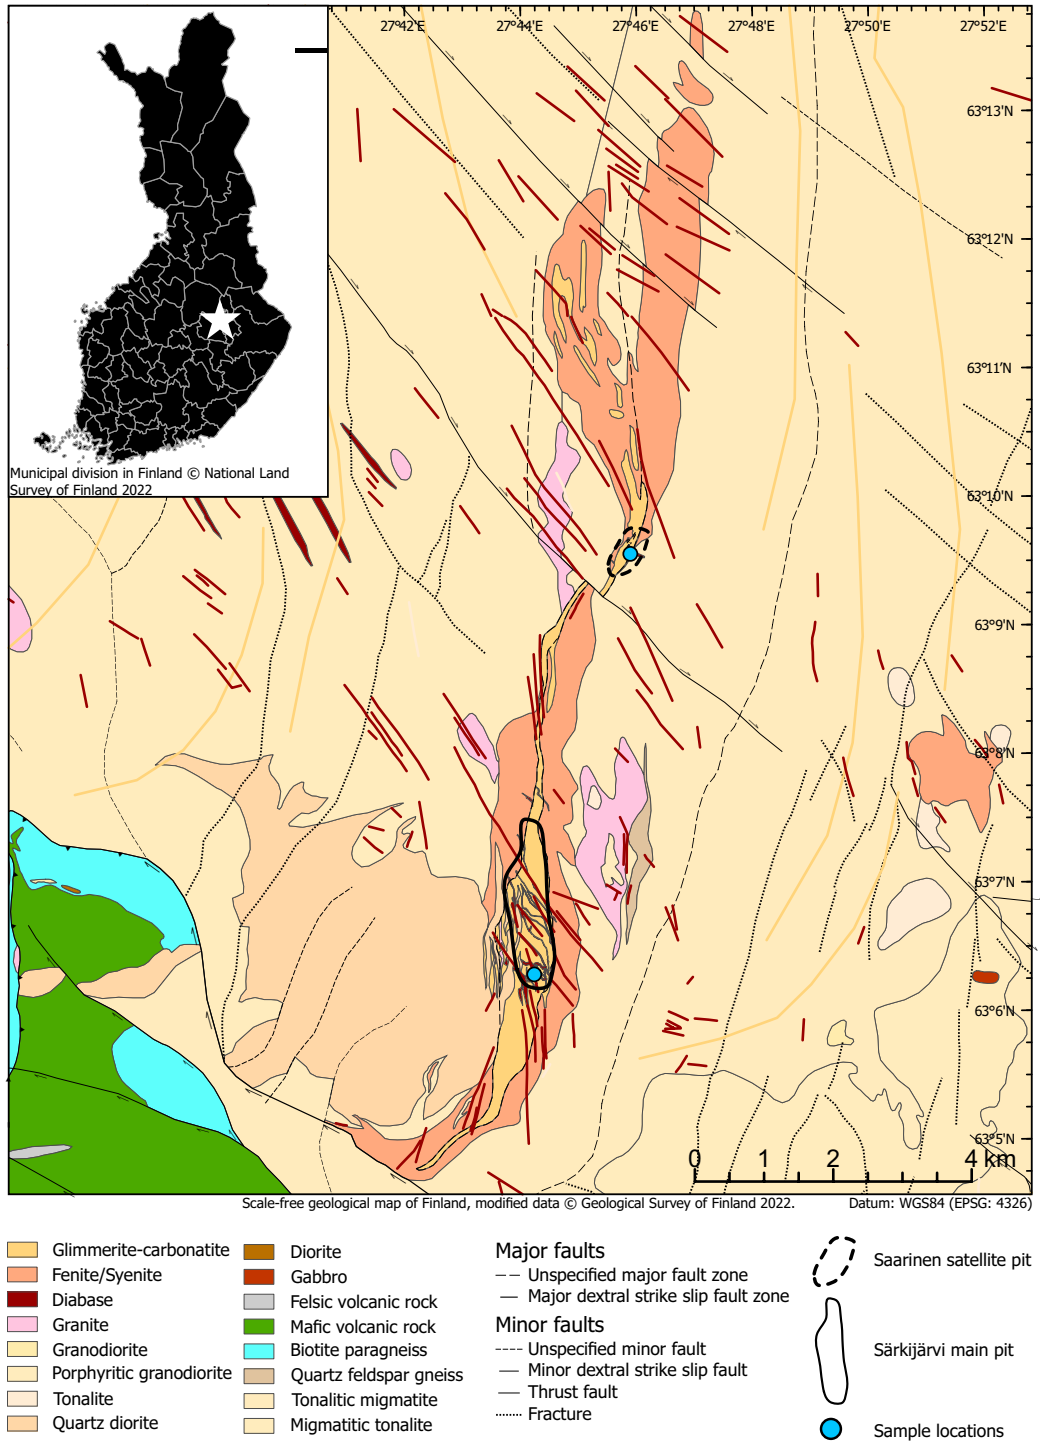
Municipal division in Finland © National Land Survey of Finland 2022

27°42'E 27°44'E 27°46'E 27°48'E 27°50'E 27°52'E

63°13'N
63°12'N
63°11'N
63°10'N
63°9'N
63°8'N
63°7'N
63°6'N
63°5'N

0 1 2 4 km

Scale-free geological map of Finland, modified data © Geological Survey of Finland 2022.

Datum: WGS84 (EPSG: 4326)

Glimmerite-carbonatite
Fenite/Syenite
Diabase
Granite
Granodiorite
Porphyritic granodiorite
Tonalite
Quartz diorite

Diorite
Gabbro
Felsic volcanic rock
Mafic volcanic rock
Biotite paragneiss
Quartz feldspar gneiss
Tonalitic migmatite
Migmatitic tonalite

Major faults
Unspecified major fault zone
Major dextral strike slip fault zone
Minor faults
Unspecified minor fault
Minor dextral strike slip fault
Thrust fault
Fracture

Saarinen satellite pit
Särkijärvi main pit
Sample locations